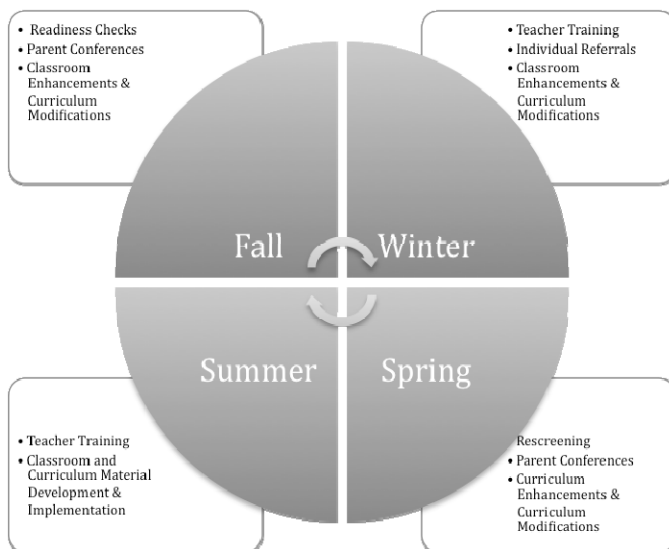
- Readiness Checks
- Parent Conferences
- Classroom Enhancements & Curriculum Modifications

- Teacher Training
- Individual Referrals
- Classroom Enhancements & Curriculum Modifications

Fall

Winter

Summer

Spring

- Teacher Training
- Classroom and Curriculum Material Development & Implementation

Rescreening
- Parent Conferences
- Curriculum Enhancements & Curriculum Modifications